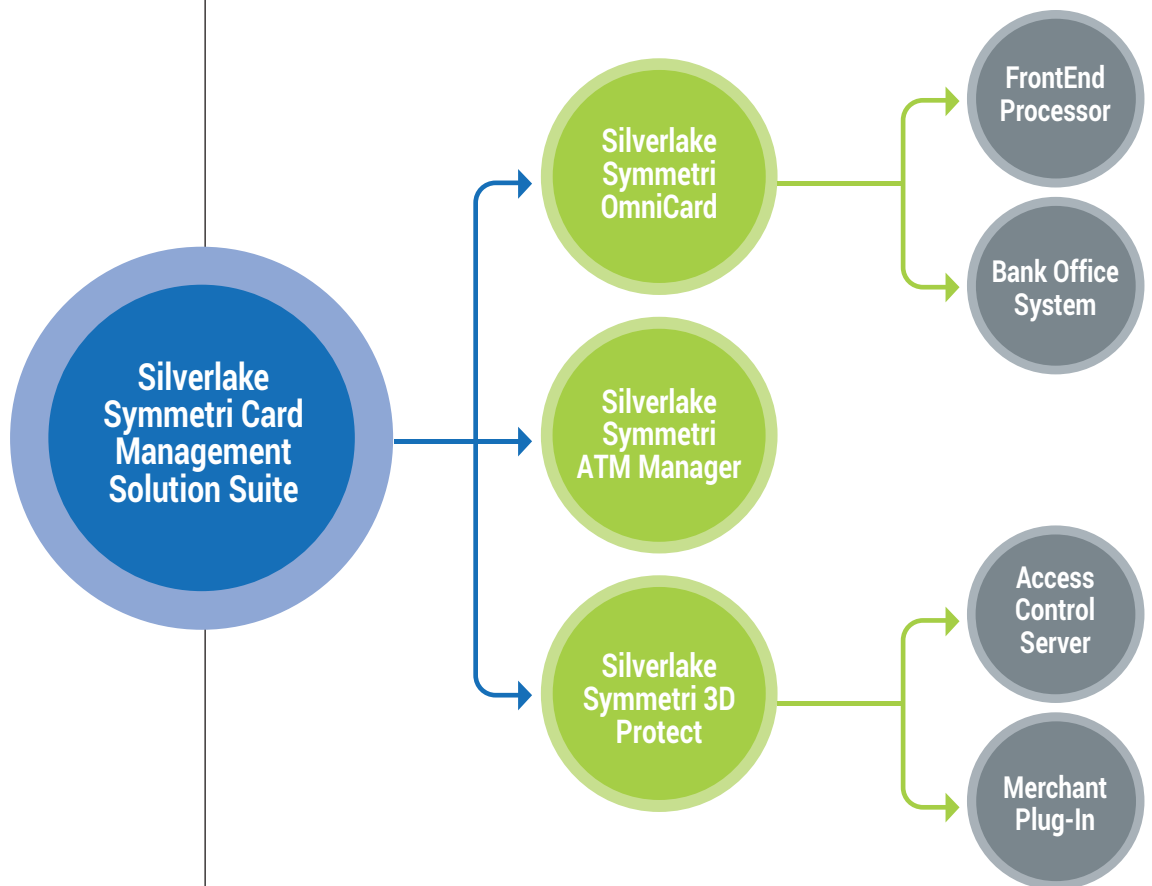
Silverlake Symmetri Card Management Solution Suite

Silverlake Symmetri OmniCard

FrontEnd Processor

Bank Office System

Silverlake Symmetri ATM Manager

Silverlake Symmetri 3D Protect

Access Control Server

Merchant Plug-In